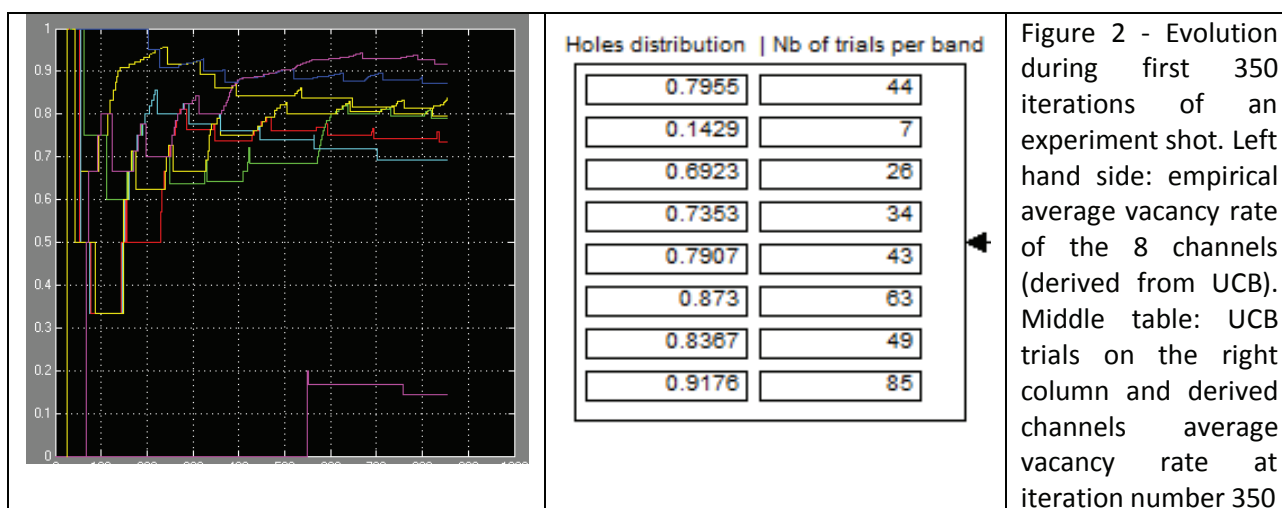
| 1<br>0.9<br>0.8<br>0.7<br>0.6<br>0.5<br>0.4<br>0.3<br>0.2<br>0.1<br>0 | Holes distribution \| Nb of trials per band | Figure 2 - Evolution during first 350 iterations of an experiment shot. Left hand side: empirical average vacancy rate of the 8 channels (derived from UCB). Middle table: UCB trials on the right column and derived channels average vacancy rate at iteration number 350 |
|---|---|---|

| Holes distribution | Nb of trials per band |
|---|---|
| 0.7955 | 44 |
| 0.1429 | 7 |
| 0.6923 | 26 |
| 0.7353 | 34 |
| 0.7907 | 43 |
| 0.873 | 63 |
| 0.8367 | 49 |
| 0.9176 | 85 |